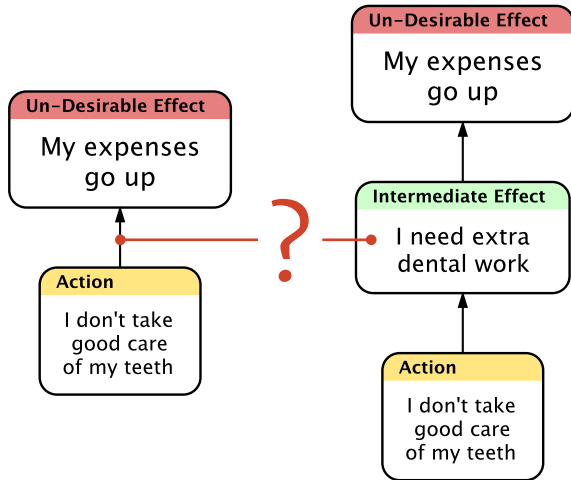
Un-Desirable Effect
My expenses go up

Action
I don't take good care of my teeth

?

Un-Desirable Effect
My expenses go up

Intermediate Effect
I need extra dental work

Action
I don't take good care of my teeth